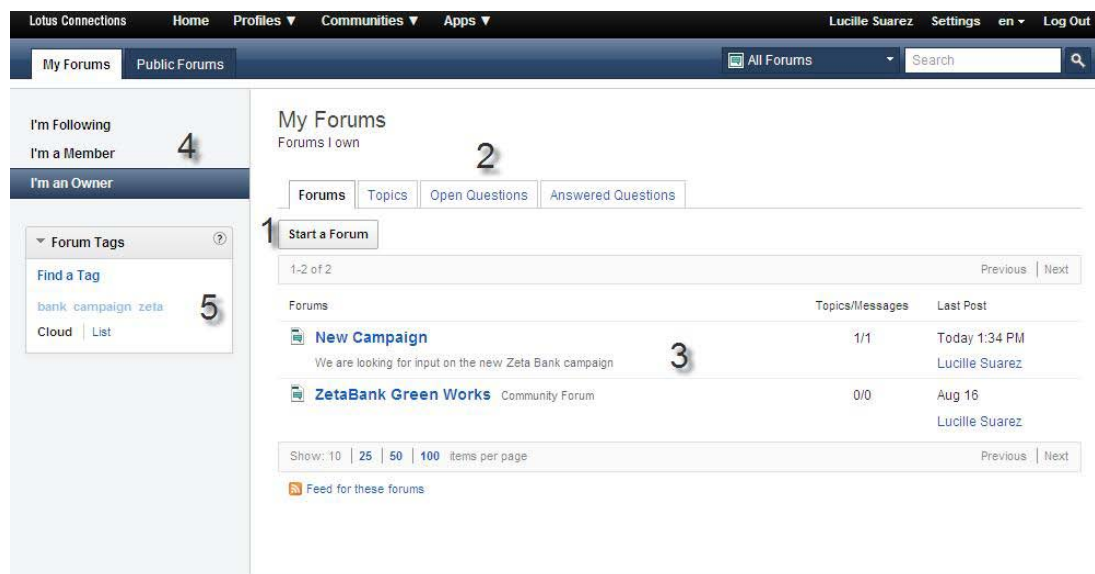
Lotus Connections Home Profiles ▼ Communities ▼ Apps ▼ Lucille Suarez Settings en ▾ Log Out

My Forums Public Forums All Forums Search

I'm Following
I'm a Member 4
I'm an Owner

Forum Tags ?
Find a Tag
bank campaign zeta 5
Cloud | List

My Forums
Forums I own 2

Forums Topics Open Questions Answered Questions

1 Start a Forum

1-2 of 2 Previous | Next

| Forums | Topics/Messages | Last Post |
|---|---|---|
| New Campaign<br>We are looking for input on the new Zeta Bank campaign 3 | 1/1 | Today 1:34 PM<br>Lucille Suarez |
| ZetaBank Green Works Community Forum | 0/0 | Aug 16<br>Lucille Suarez |

Show: 10 | 25 | 50 | 100 items per page Previous | Next

Feed for these forums